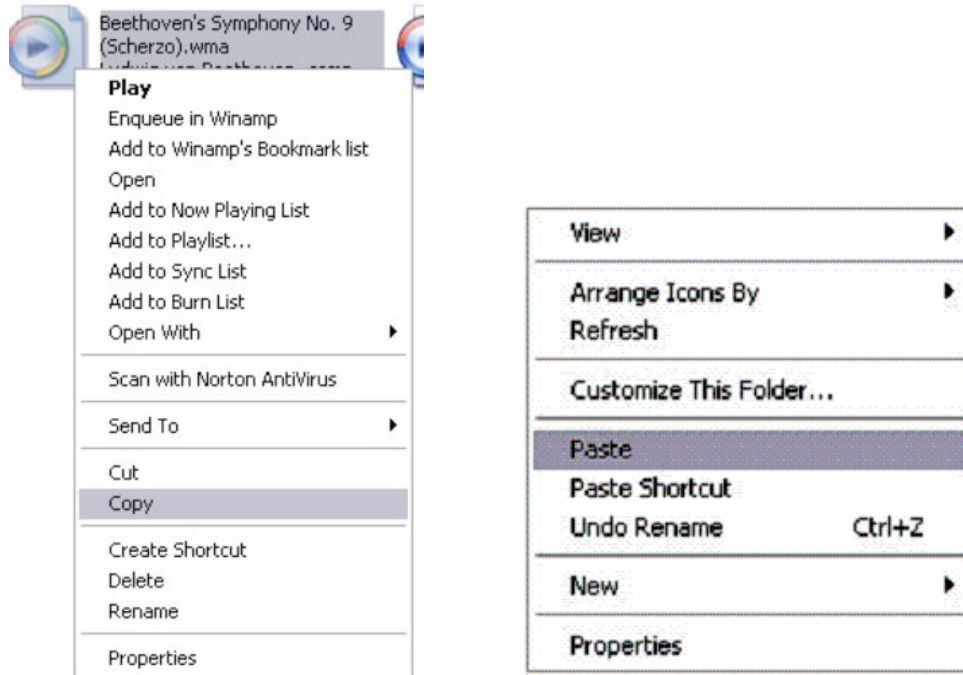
Beethoven's Symphony No. 9 (Scherzo).wma
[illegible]

Play
Enqueue in Winamp
Add to Winamp's Bookmark list
Open
Add to Now Playing List
Add to Playlist...
Add to Sync List
Add to Burn List
Open With
Scan with Norton AntiVirus
Send To
Cut
Copy
Create Shortcut
Delete
Rename
Properties

View
Arrange Icons By
Refresh
Customize This Folder...
Paste
Paste Shortcut
Undo Rename Ctrl+Z
New
Properties